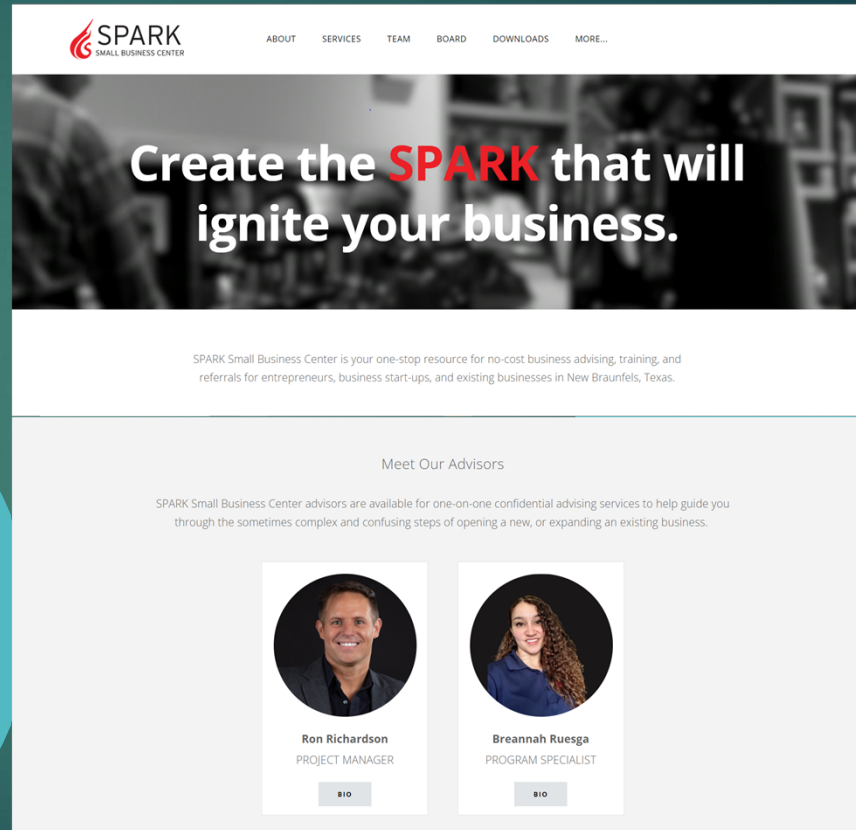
SPARK
SMALL BUSINESS CENTER

ABOUT SERVICES TEAM BOARD DOWNLOADS MORE...

Create the SPARK that will ignite your business.

SPARK Small Business Center is your one-stop resource for no-cost business advising, training, and referrals for entrepreneurs, business start-ups, and existing businesses in New Braunfels, Texas.

Meet Our Advisors

SPARK Small Business Center advisors are available for one-on-one confidential advising services to help guide you through the sometimes complex and confusing steps of opening a new, or expanding an existing business.

Ron Richardson
PROJECT MANAGER
BIO

Breannah Ruesga
PROGRAM SPECIALIST
BIO